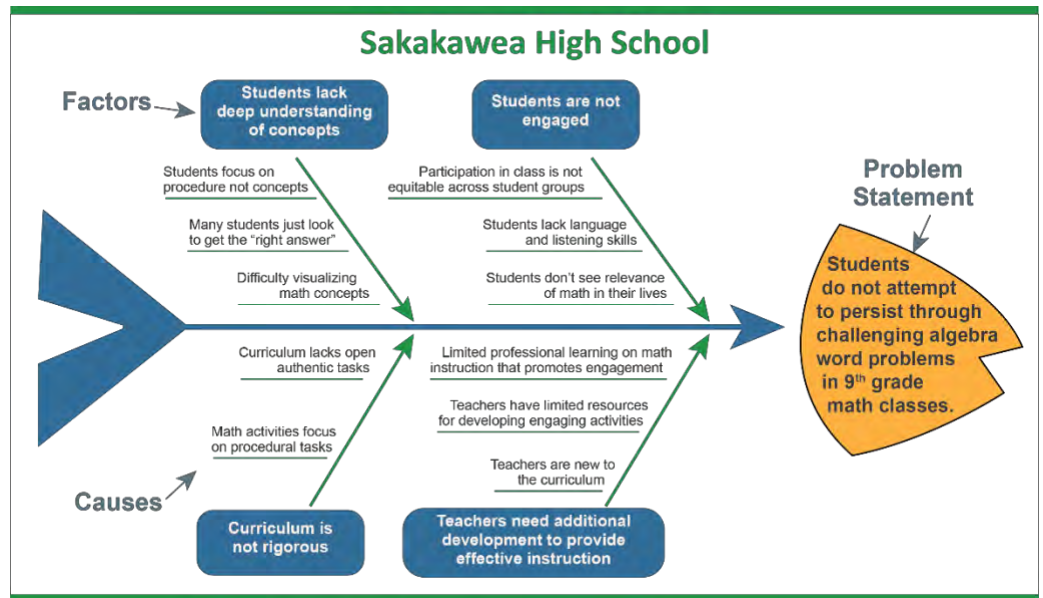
Sakakawea High School

Factors

Students lack deep understanding of concepts

Students focus on procedure not concepts

Many students just look to get the "right answer"

Difficulty visualizing math concepts

Students are not engaged

Participation in class is not equitable across student groups

Students lack language and listening skills

Students don't see relevance of math in their lives

Problem Statement

Students do not attempt to persist through challenging algebra word problems in 9$^{th}$ grade math classes.

Curriculum lacks open authentic tasks

Math activities focus on procedural tasks

Causes

Curriculum is not rigorous

Limited professional learning on math instruction that promotes engagement

Teachers have limited resources for developing engaging activities

Teachers are new to the curriculum

Teachers need additional development to provide effective instruction